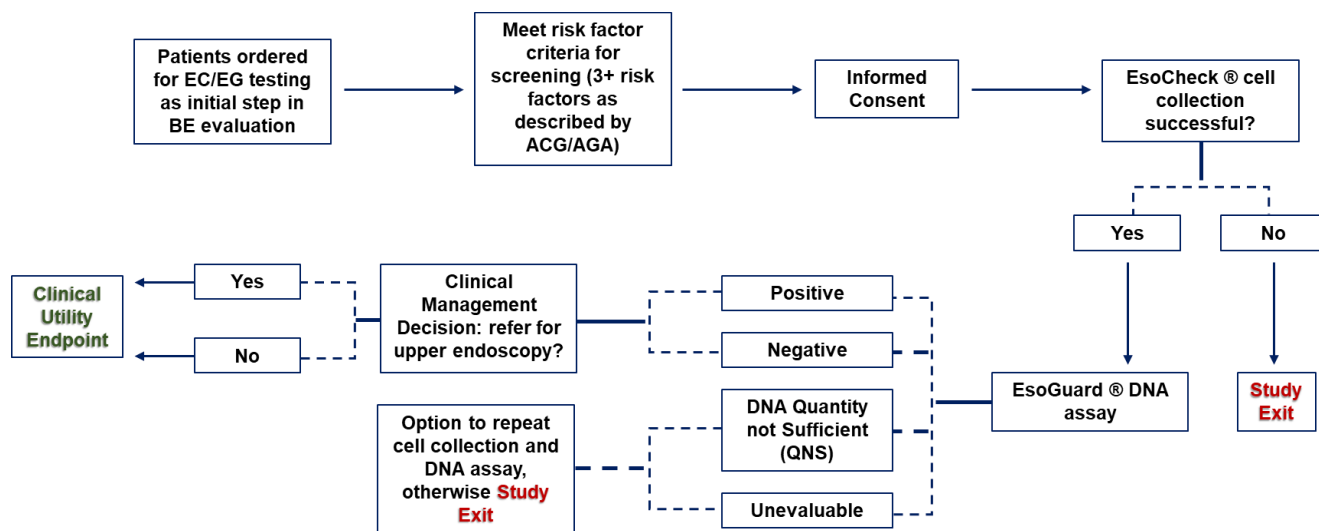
Patients ordered for EC/EG testing as initial step in BE evaluation

Meet risk factor criteria for screening (3+ risk factors as described by ACG/AGA)

Informed Consent

EsoCheck ® cell collection successful?

Yes

No

EsoGuard ® DNA assay

Study Exit

Positive

Negative

DNA Quantity not Sufficient (QNS)

Unevaluable

Clinical Management Decision: refer for upper endoscopy?

Yes

No

Clinical Utility Endpoint

Option to repeat cell collection and DNA assay, otherwise Study Exit